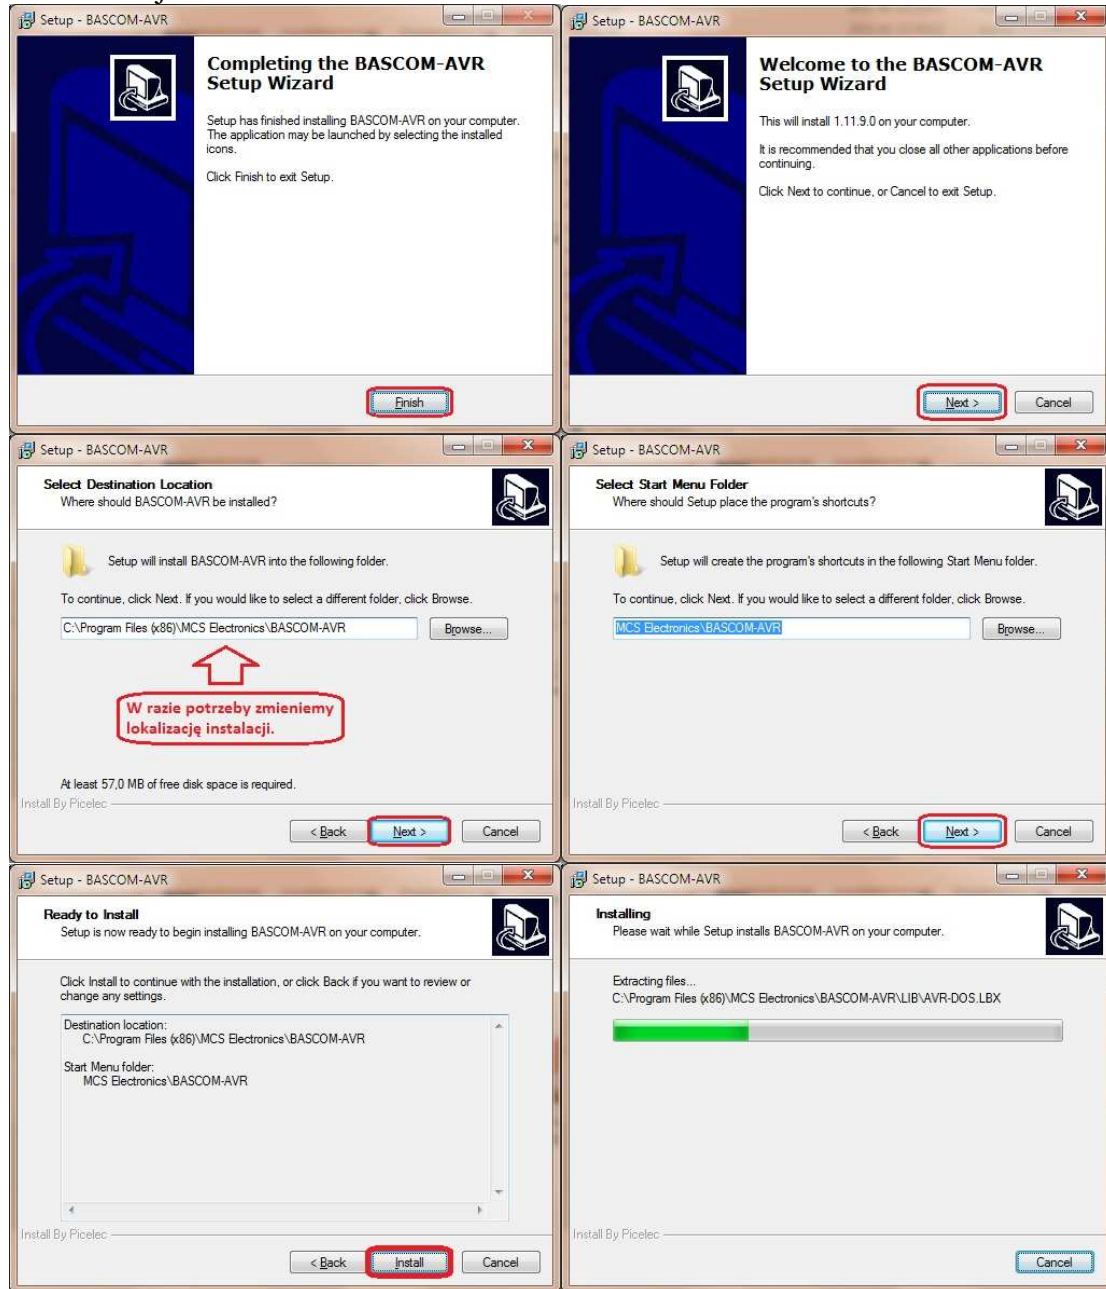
Setup - BASCOM-AVR

Completing the BASCOM-AVR Setup Wizard

Setup has finished installing BASCOM-AVR on your computer. The application may be launched by selecting the installed icons.

Click Finish to exit Setup.

Finish

Setup - BASCOM-AVR

Welcome to the BASCOM-AVR Setup Wizard

This will install 1.11.9.0 on your computer.

It is recommended that you close all other applications before continuing.

Click Next to continue, or Cancel to exit Setup.

Next >

Cancel

Setup - BASCOM-AVR

Select Destination Location
Where should BASCOM-AVR be installed?

Setup will install BASCOM-AVR into the following folder.

To continue, click Next. If you would like to select a different folder, click Browse.

C:\Program Files (x86)\MCS Electronics\BASCOM-AVR

Browse...

W razie potrzeby zmieniemy lokalizację instalacji.

At least 57,0 MB of free disk space is required.

Install By Picelec

< Back

Next >

Cancel

Setup - BASCOM-AVR

Select Start Menu Folder
Where should Setup place the program's shortcuts?

Setup will create the program's shortcuts in the following Start Menu folder.

To continue, click Next. If you would like to select a different folder, click Browse.

MCS Electronics\BASCOM-AVR

Browse...

Install By Picelec

< Back

Next >

Cancel

Setup - BASCOM-AVR

Ready to Install
Setup is now ready to begin installing BASCOM-AVR on your computer.

Click Install to continue with the installation, or click Back if you want to review or change any settings.

Destination location:
C:\Program Files (x86)\MCS Electronics\BASCOM-AVR

Start Menu folder:
MCS Electronics\BASCOM-AVR

Install By Picelec

< Back

Install

Cancel

Setup - BASCOM-AVR

Installing
Please wait while Setup installs BASCOM-AVR on your computer.

Extracting files...
C:\Program Files (x86)\MCS Electronics\BASCOM-AVR\LIB\AVR-DOS.LBX

Install By Picelec

Cancel